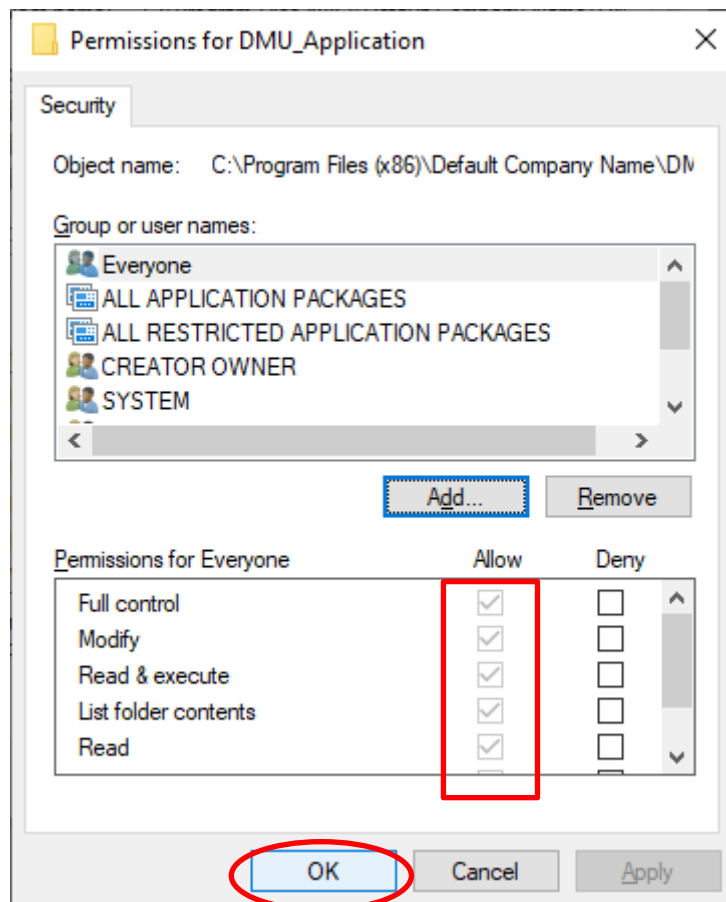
Permissions for DMU_Application

Security

Object name: C:\Program Files (x86)\Default Company Name\DM

Group or user names:

Everyone
ALL APPLICATION PACKAGES
ALL RESTRICTED APPLICATION PACKAGES
CREATOR OWNER
SYSTEM

Add...
Remove

Permissions for Everyone
Allow
Deny

Full control
Modify
Read & execute
List folder contents
Read

OK
Cancel
Apply